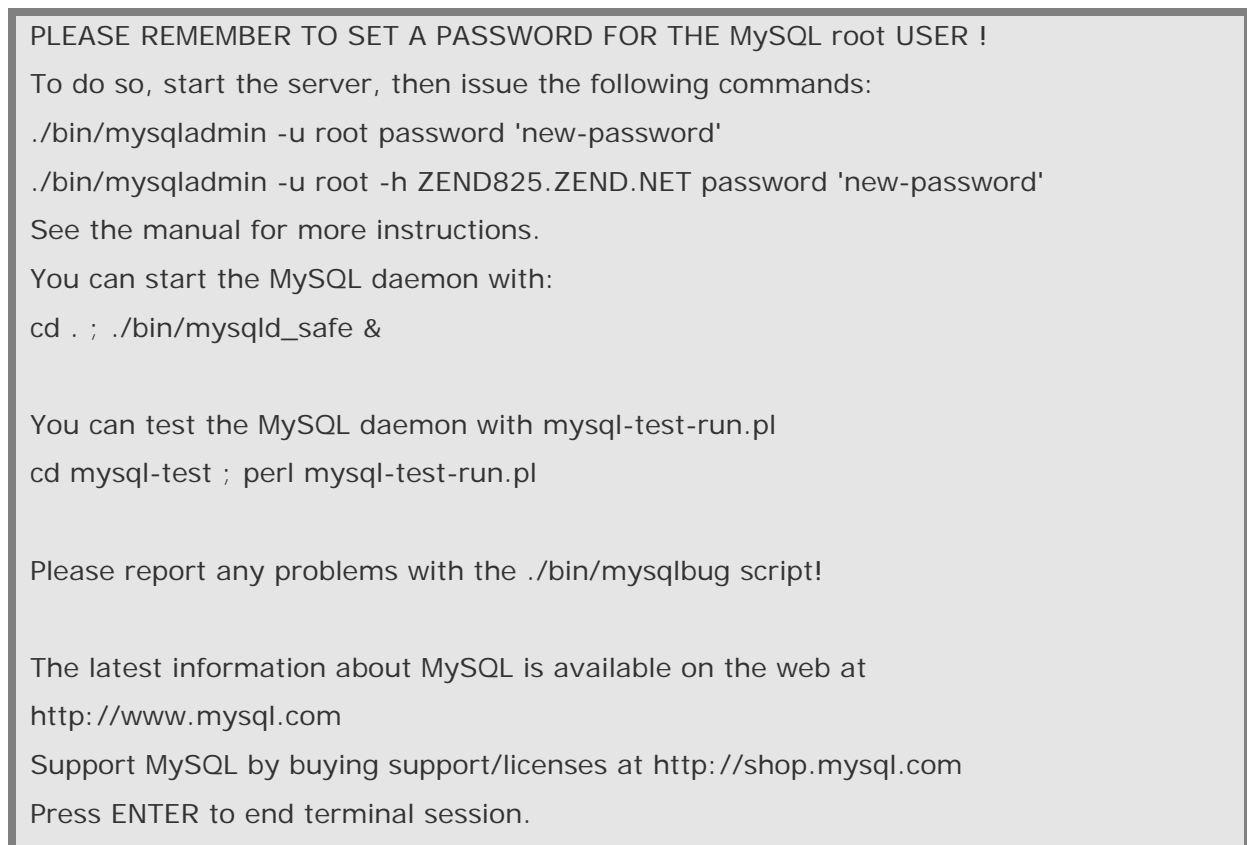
PLEASE REMEMBER TO SET A PASSWORD FOR THE MySQL root USER !
To do so, start the server, then issue the following commands:
./bin/mysqladmin -u root password 'new-password'
./bin/mysqladmin -u root -h ZEND825.ZEND.NET password 'new-password'
See the manual for more instructions.
You can start the MySQL daemon with:
cd . ; ./bin/mysqld_safe &

You can test the MySQL daemon with mysql-test-run.pl
cd mysql-test ; perl mysql-test-run.pl

Please report any problems with the ./bin/mysqlbug script!

The latest information about MySQL is available on the web at
http://www.mysql.com
Support MySQL by buying support/licenses at http://shop.mysql.com
Press ENTER to end terminal session.